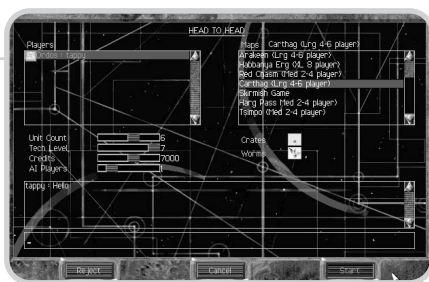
HEAD TO HEAD

Players
Ordos : tappy

Maps : Carthag (Lrg 4-6 player)
Arakeen (Lrg 4-6 player)
Habbanya Erg (XL 8 player)
Red Chasm (Med 2-4 player)
Carthag (Lrg 4-6 player)
Skirmish Game
Harg Pass Med 2-4 player)
Tsimpo (Med 2-4 player)

Unit Count 6
Tech Level 7
Credits 7000
AI Players 1

Crates
Worms

tappy : Hello

-

Reject
Cancel
Start